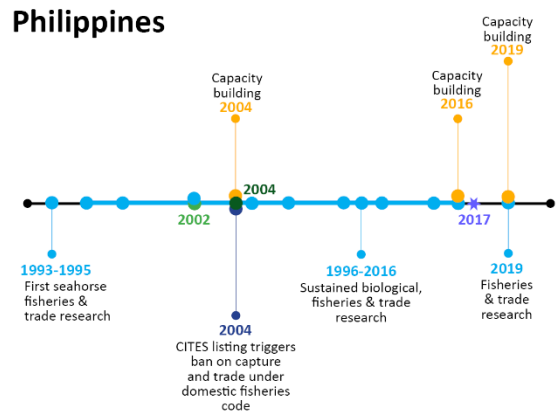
Philippines

Capacity building 2004

2004

2002

Capacity building 2016

2017

Capacity building 2019

1993-1995
First seahorse fisheries & trade research

2004
CITES listing triggers ban on capture and trade under domestic fisheries code

1996-2016
Sustained biological, fisheries & trade research

2019
Fisheries & trade research